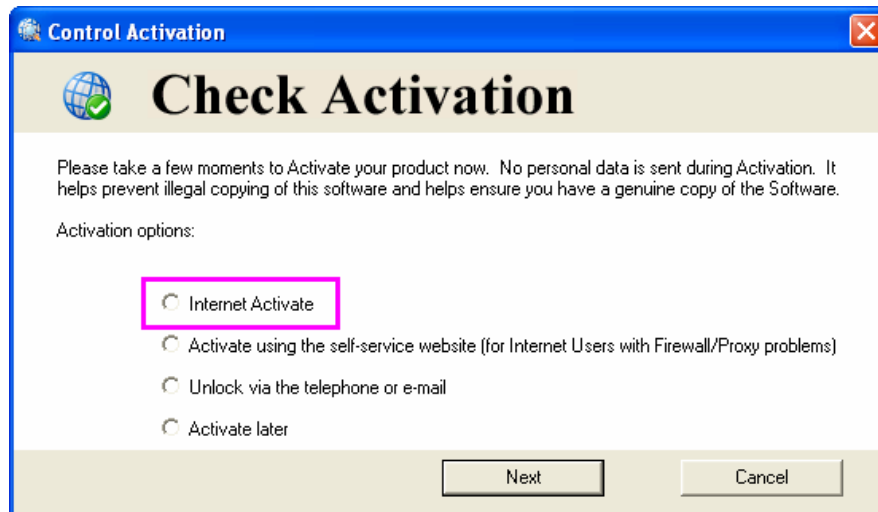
Control Activation

Check Activation

Please take a few moments to Activate your product now. No personal data is sent during Activation. It helps prevent illegal copying of this software and helps ensure you have a genuine copy of the Software.

Activation options:

Internet Activate

Activate using the self-service website (for Internet Users with Firewall/Proxy problems)

Unlock via the telephone or e-mail

Activate later

Next

Cancel